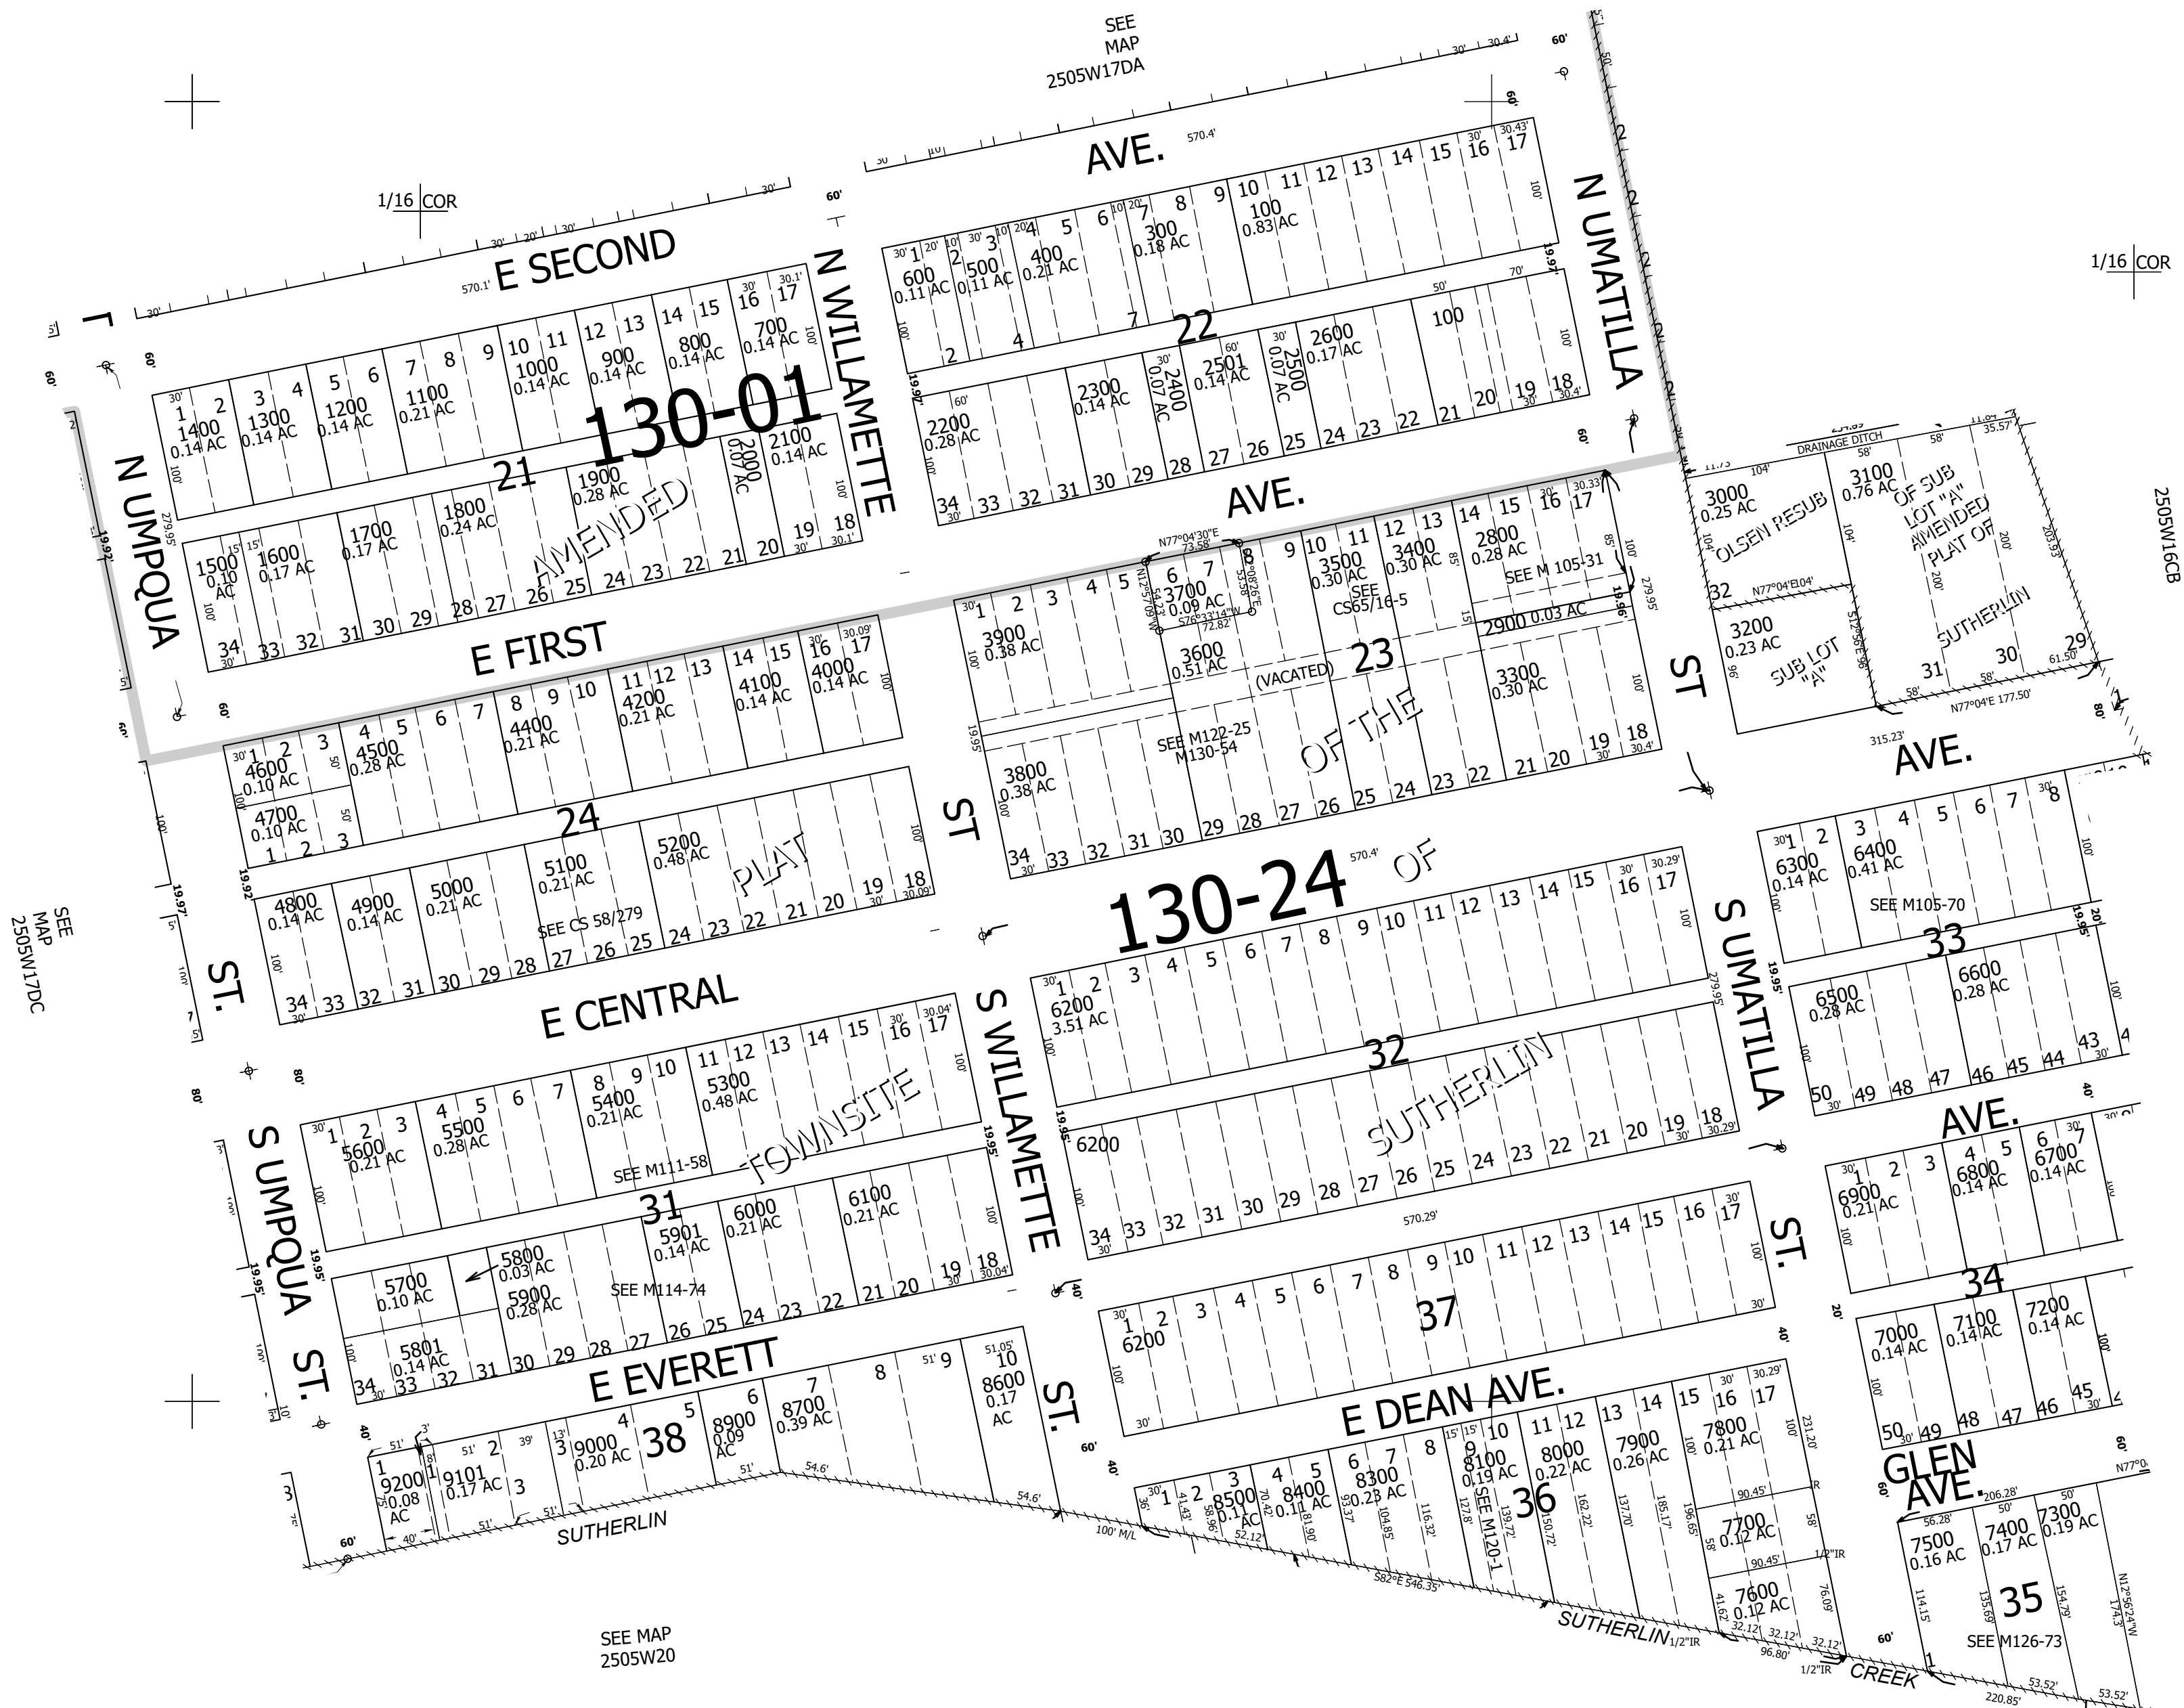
SEE MAP 2505W17DA

1/16 COR

1/16 COR

E SECOND AVE.

N WILLAMETTE

N UMATILLA

N UMPQUA

130-01

21

22

AMENDED

E FIRST AVE.

1400 0.14 AC
1300 0.14 AC
1200 0.14 AC
1100 0.21 AC
1000 0.14 AC
900 0.14 AC
800 0.14 AC
700 0.14 AC
1500 0.10 AC
1600 0.17 AC
1700 0.17 AC
1800 0.24 AC
1900 0.28 AC
2000 0.07 AC
2100 0.14 AC

600 0.11 AC
500 0.11 AC
400 0.21 AC
300 0.18 AC
100 0.83 AC
2200 0.28 AC
2300 0.14 AC
2400 0.07 AC
2501 0.14 AC
2500 0.07 AC
2600 0.17 AC
100

3000 0.25 AC
OLSEN RESUB
3100 0.76 AC
OF SUB LOT "A" AMENDED PLAT OF SUTHERLIN
3200 0.23 AC
SUB LOT "A"
DRAINAGE DITCH
N77°04'E 177.50'

2505W16CB

3700 0.09 AC
3500 0.30 AC
3400 0.30 AC
2800 0.28 AC
SEE M 105-31
SEE CS65/16-5
2900 0.03 AC
3900 0.38 AC
3600 0.51 AC
(VACATED)
23
3300 0.30 AC
SEE M122-25 M130-54
OF THE
3800 0.38 AC

4600 0.10 AC
4500 0.28 AC
4400 0.21 AC
4200 0.21 AC
4100 0.14 AC
4000 0.14 AC
4700 0.10 AC
24
5200 0.48 AC
PLAT
5100 0.21 AC
SEE CS 58/279
4800 0.14 AC
4900 0.14 AC
5000 0.21 AC

ST

130-24

OF

6300 0.14 AC
6400 0.41 AC
SEE M105-70
33
6500 0.28 AC
6600 0.28 AC

S UMATILLA

SEE MAP 2505W17DC

ST.

E CENTRAL AVE.

6200 3.51 AC
32
SUTHERLIN

S WILLAMETTE

5600 0.21 AC
5500 0.28 AC
5400 0.21 AC
5300 0.48 AC
SEE M111-58
TOWNSITE
31
5901 0.14 AC
6000 0.21 AC
6100 0.21 AC
5800 0.03 AC
5700 0.10 AC
5900 0.28 AC
SEE M114-74
5801 0.14 AC

S UMPQUA ST.

6200

6900 0.21 AC
6800 0.14 AC
6700 0.14 AC
34
7000 0.14 AC
7100 0.14 AC
7200 0.14 AC

37

E EVERETT

E DEAN AVE.

9200 0.08 AC
9101 0.17 AC
9000 0.20 AC
38
8900 0.09 AC
8700 0.39 AC
8600 0.17 AC

8500 0.1 AC
8400 0.11 AC
8300 0.23 AC
8100 0.19 AC
SEE M120-1
36
8000 0.22 AC
7900 0.26 AC
7800 0.21 AC
7700 0.12 AC
7600 0.12 AC

GLEN AVE.

7500 0.16 AC
7400 0.17 AC
7300 0.19 AC
35
SEE M126-73

SUTHERLIN
SUTHERLIN CREEK
S82°E 546.35'

SEE MAP 2505W20